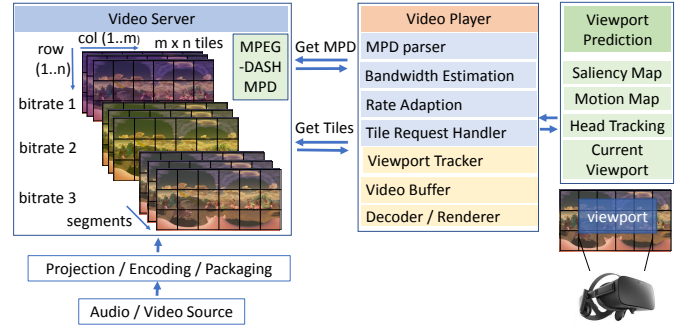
Video Server

col (1..m)

m x n tiles

row (1..n)

bitrate 1

bitrate 2

bitrate 3

segments

MPEG -DASH MPD

Get MPD

Get Tiles

Video Player

MPD parser

Bandwidth Estimation

Rate Adaption

Tile Request Handler

Viewport Tracker

Video Buffer

Decoder / Renderer

Viewport Prediction

Saliency Map

Motion Map

Head Tracking

Current Viewport

viewport

Projection / Encoding / Packaging

Audio / Video Source